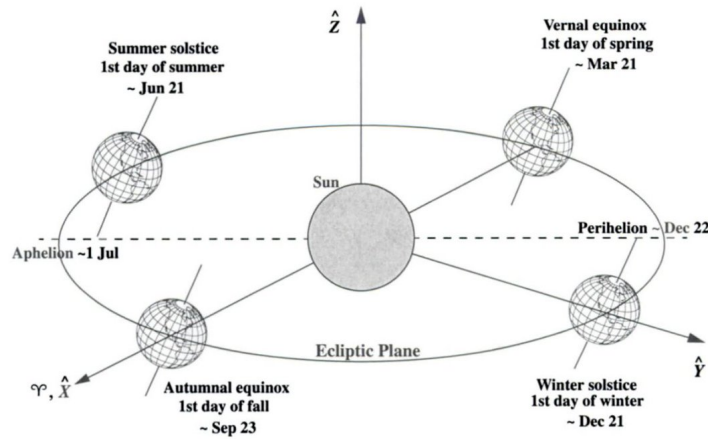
$\hat{Z}$

Summer solstice
1st day of summer
~ Jun 21

Vernal equinox
1st day of spring
~ Mar 21

Sun

Aphelion ~1 Jul

Perihelion ~ Dec 22

Ecliptic Plane

$\Upsilon$, $\hat{X}$

Autumnal equinox
1st day of fall
~ Sep 23

Winter solstice
1st day of winter
~ Dec 21

$\hat{Y}$